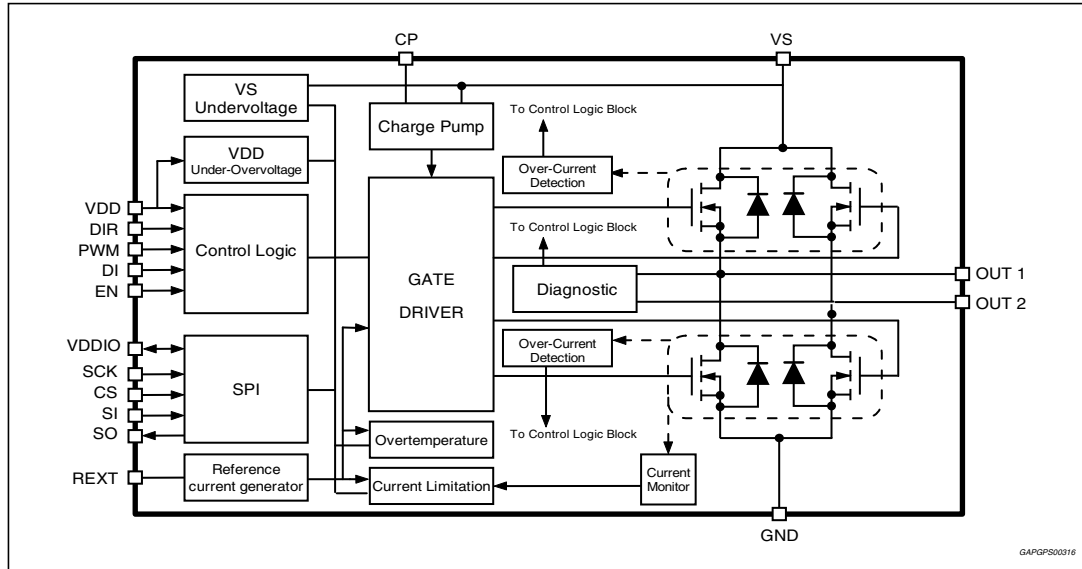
CP
VS
VS Undervoltage
Charge Pump
To Control Logic Block
VDD Under-Overvoltage
Over-Current Detection
VDD
DIR
PWM
DI
EN
Control Logic
To Control Logic Block
GATE DRIVER
Diagnostic
OUT 1
OUT 2
VDDIO
SCK
CS
SI
SO
SPI
Over-Current Detection
To Control Logic Block
Overtemperature
REXT
Reference current generator
Current Limitation
Current Monitor
GND
GAPGPS00316